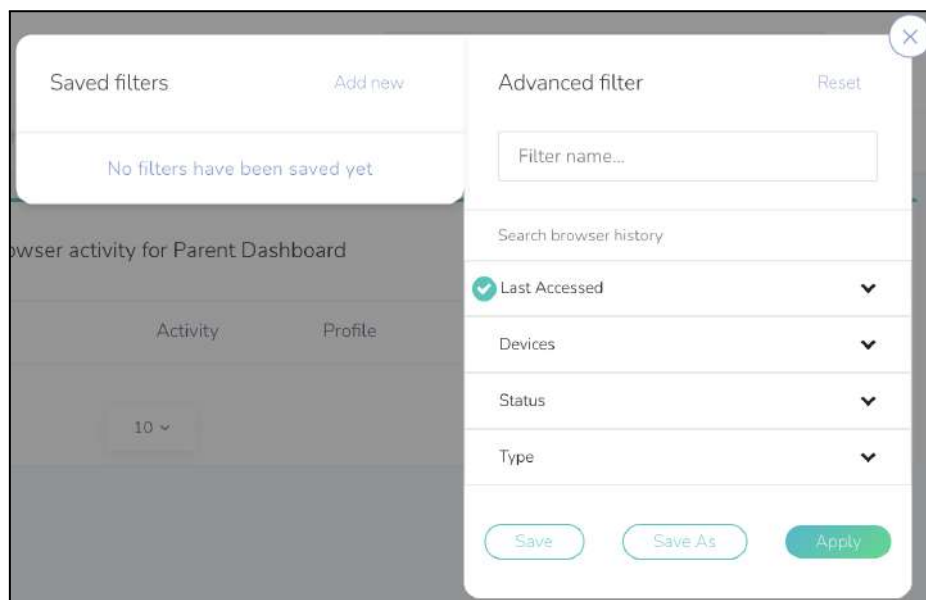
Saved filters
Add new
No filters have been saved yet

owser activity for Parent Dashboard

Activity
Profile

10

Advanced filter
Reset

Filter name...

Search browser history

Last Accessed

Devices

Status

Type

Save
Save As
Apply